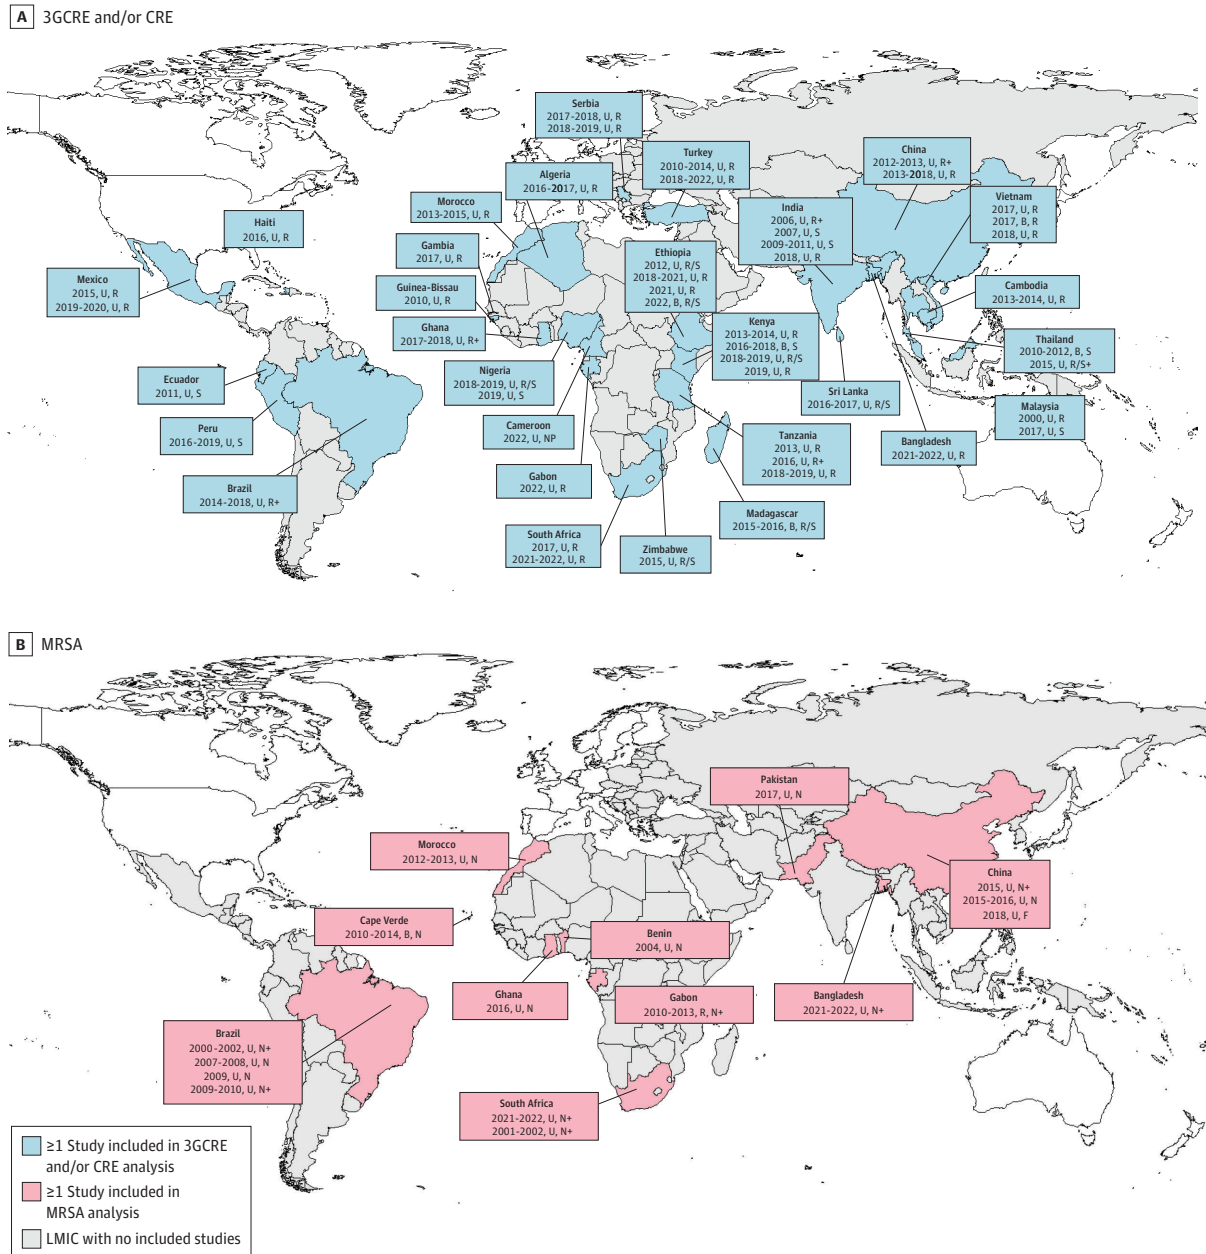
A 3GCRE and/or CRE

Serbia
2017-2018, U, R
2018-2019, U, R

Turkey
2010-2014, U, R
2018-2022, U, R

China
2012-2013, U, R+
2013-2018, U, R

Algeria
2016-2017, U, R

Morocco
2013-2015, U, R

Haiti
2016, U, R

Vietnam
2017, U, R
2017, B, R
2018, U, R

India
2006, U, R+
2007, U, S
2009-2011, U, S
2018, U, R

Gambia
2017, U, R

Ethiopia
2012, U, R/S
2018-2021, U, R
2021, U, R
2022, B, R/S

Mexico
2015, U, R
2019-2020, U, R

Guinea-Bissau
2010, U, R

Cambodia
2013-2014, U, R

Ghana
2017-2018, U, R+

Kenya
2013-2014, U, R
2016-2018, B, S
2018-2019, U, R/S
2019, U, R

Thailand
2010-2012, B, S
2015, U, R/S+

Ecuador
2011, U, S

Nigeria
2018-2019, U, R/S
2019, U, S

Sri Lanka
2016-2017, U, R/S

Malaysia
2000, U, R
2017, U, S

Peru
2016-2019, U, S

Cameroon
2022, U, NP

Tanzania
2013, U, R
2016, U, R+
2018-2019, U, R

Bangladesh
2021-2022, U, R

Brazil
2014-2018, U, R+

Gabon
2022, U, R

Madagascar
2015-2016, B, R/S

South Africa
2017, U, R
2021-2022, U, R

Zimbabwe
2015, U, R/S

B MRSA

Pakistan
2017, U, N

Morocco
2012-2013, U, N

China
2015, U, N+
2015-2016, U, N
2018, U, F

Cape Verde
2010-2014, B, N

Benin
2004, U, N

Ghana
2016, U, N

Gabon
2010-2013, R, N+

Bangladesh
2021-2022, U, N+

Brazil
2000-2002, U, N+
2007-2008, U, N
2009, U, N
2009-2010, U, N+

South Africa
2021-2022, U, N+
2001-2002, U, N+

≥1 Study included in 3GCRE and/or CRE analysis
≥1 Study included in MRSA analysis
LMIC with no included studies